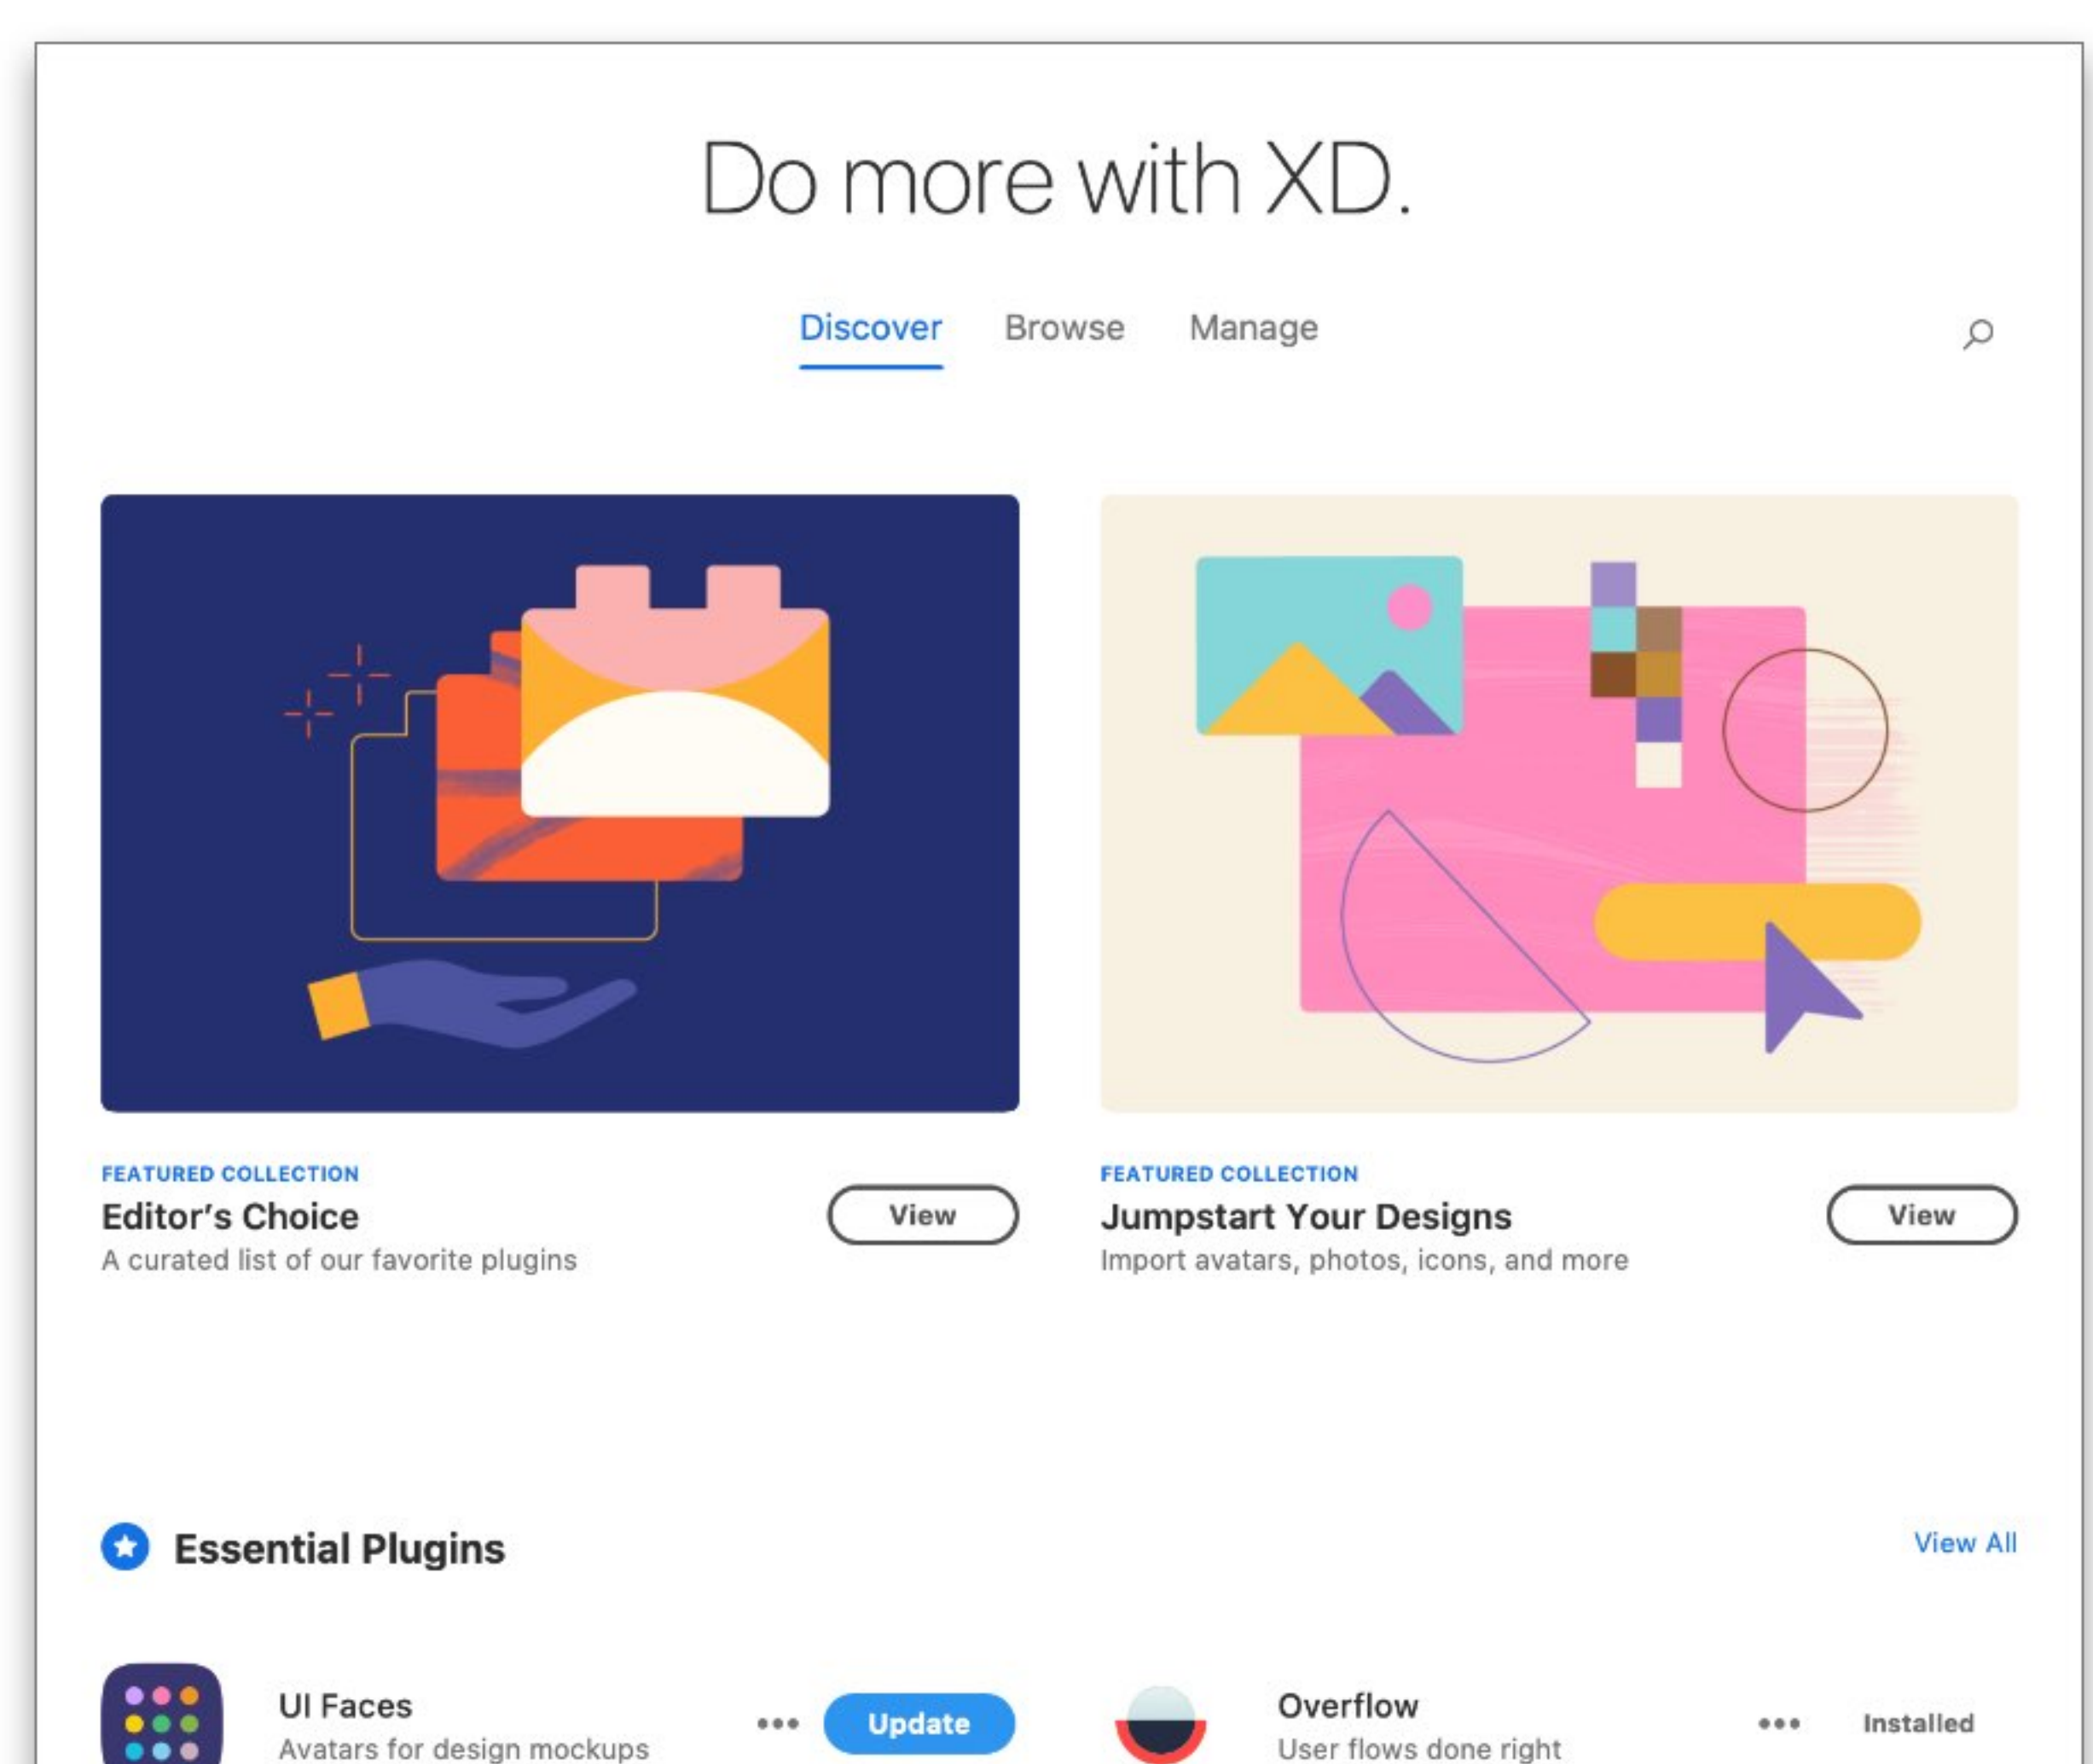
Do more with XD.

Discover Browse Manage

FEATURED COLLECTION
Editor's Choice
A curated list of our favorite plugins

View

FEATURED COLLECTION
Jumpstart Your Designs
Import avatars, photos, icons, and more

View

Essential Plugins

View All

UI Faces
Avatars for design mockups

•••
Update

Overflow
User flows done right

•••
Installed